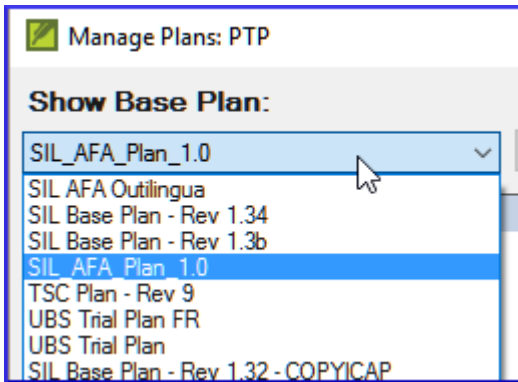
Manage Plans: PTP

Show Base Plan:

SIL_AFA_Plan_1.0

SIL AFA Outilingua
SIL Base Plan - Rev 1.34
SIL Base Plan - Rev 1.3b
SIL_AFA_Plan_1.0
TSC Plan - Rev 9
UBS Trial Plan FR
UBS Trial Plan
SIL Base Plan - Rev 1.32 - COPYICAP